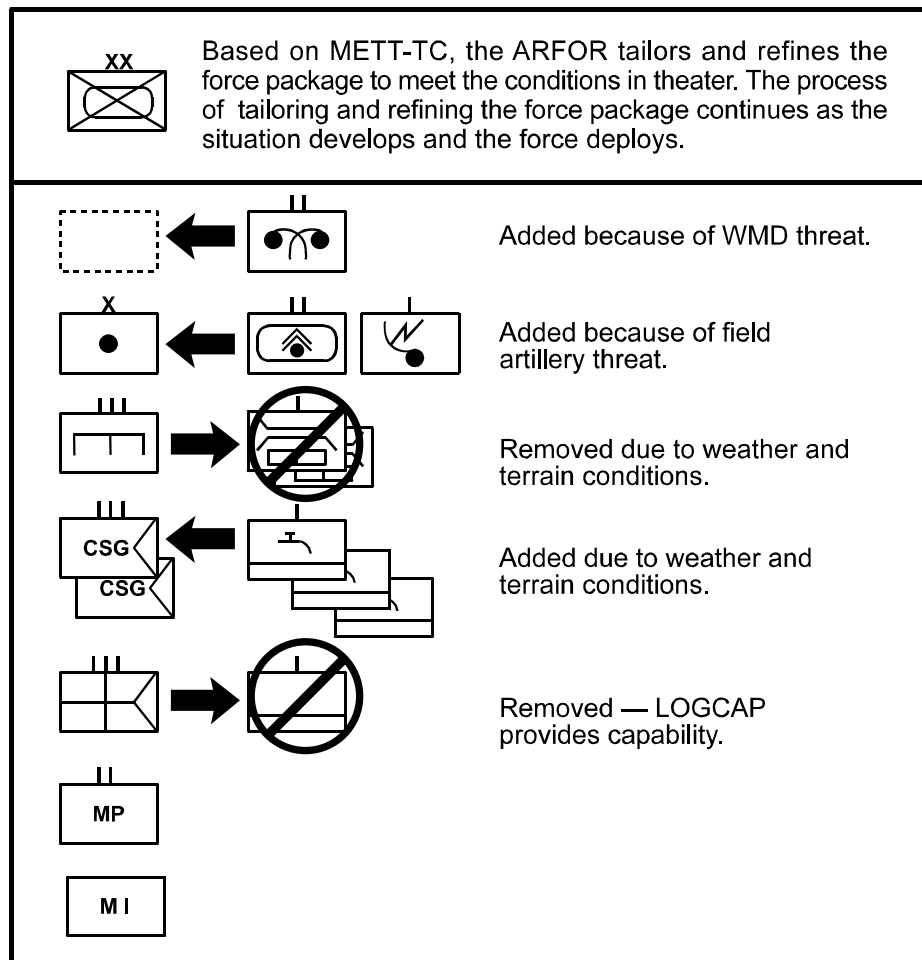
XX

Based on METT-TC, the ARFOR tailors and refines the force package to meet the conditions in theater. The process of tailoring and refining the force package continues as the situation develops and the force deploys.

II

Added because of WMD threat.

X

II

I

Added because of field artillery threat.

III

I

Removed due to weather and terrain conditions.

III

CSG

CSG

Added due to weather and terrain conditions.

III

I

Removed — LOGCAP provides capability.

II

MP

M I